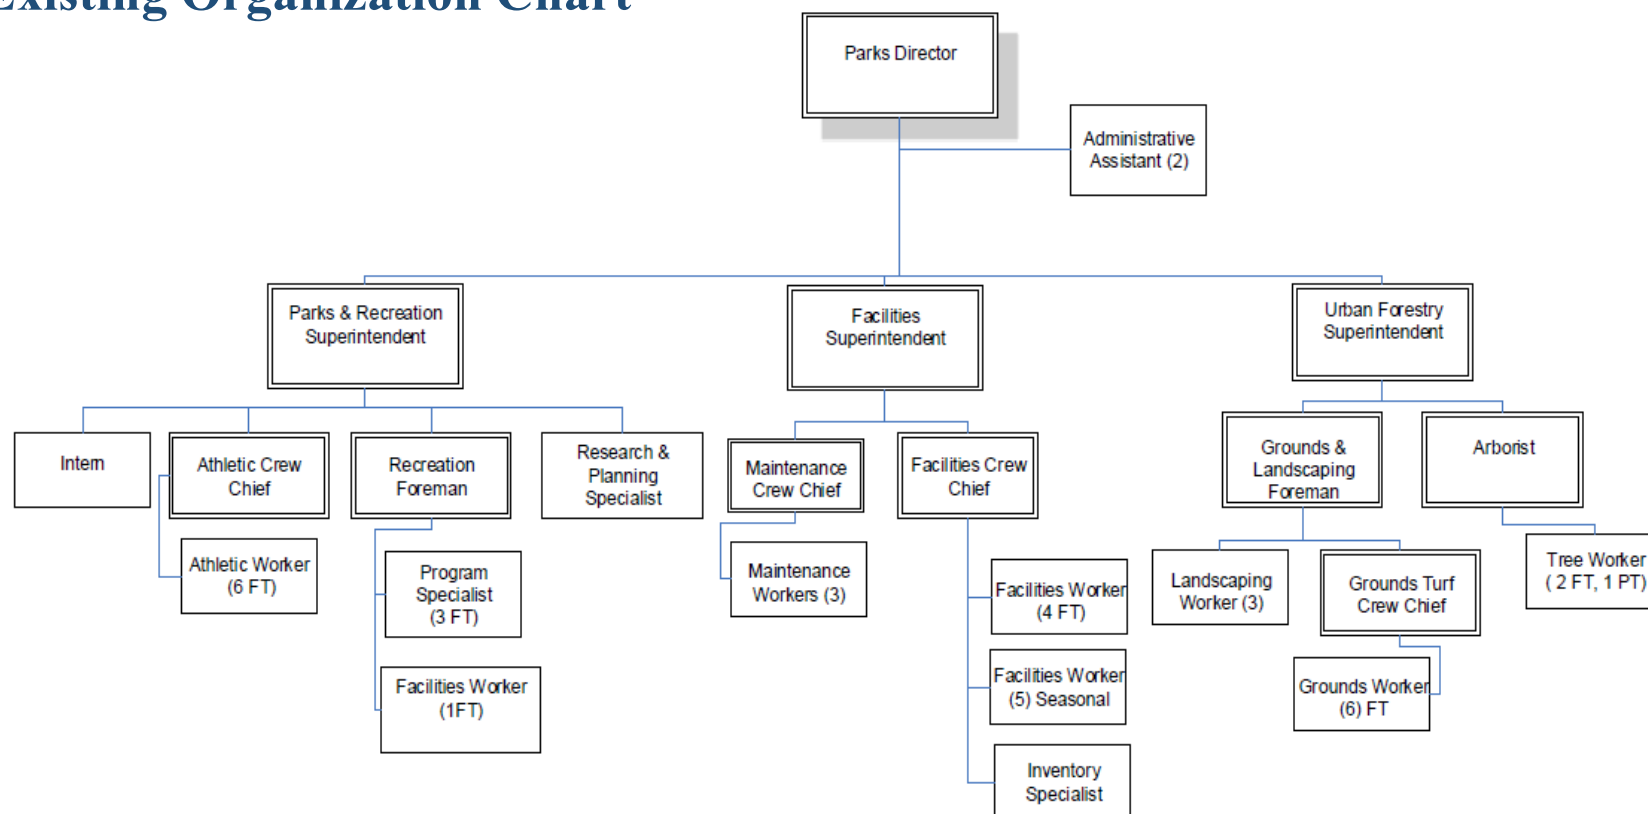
Existing Organization Chart

Parks Director

Administrative Assistant (2)

Parks & Recreation Superintendent

Facilities Superintendent

Urban Forestry Superintendent

Intern

Athletic Crew Chief

Recreation Foreman

Research & Planning Specialist

Maintenance Crew Chief

Facilities Crew Chief

Grounds & Landscaping Foreman

Arborist

Athletic Worker (6 FT)

Program Specialist (3 FT)

Facilities Worker (1FT)

Maintenance Workers (3)

Facilities Worker (4 FT)

Facilities Worker (5) Seasonal

Inventory Specialist

Landscaping Worker (3)

Grounds Turf Crew Chief

Grounds Worker (6) FT

Tree Worker ( 2 FT, 1 PT)